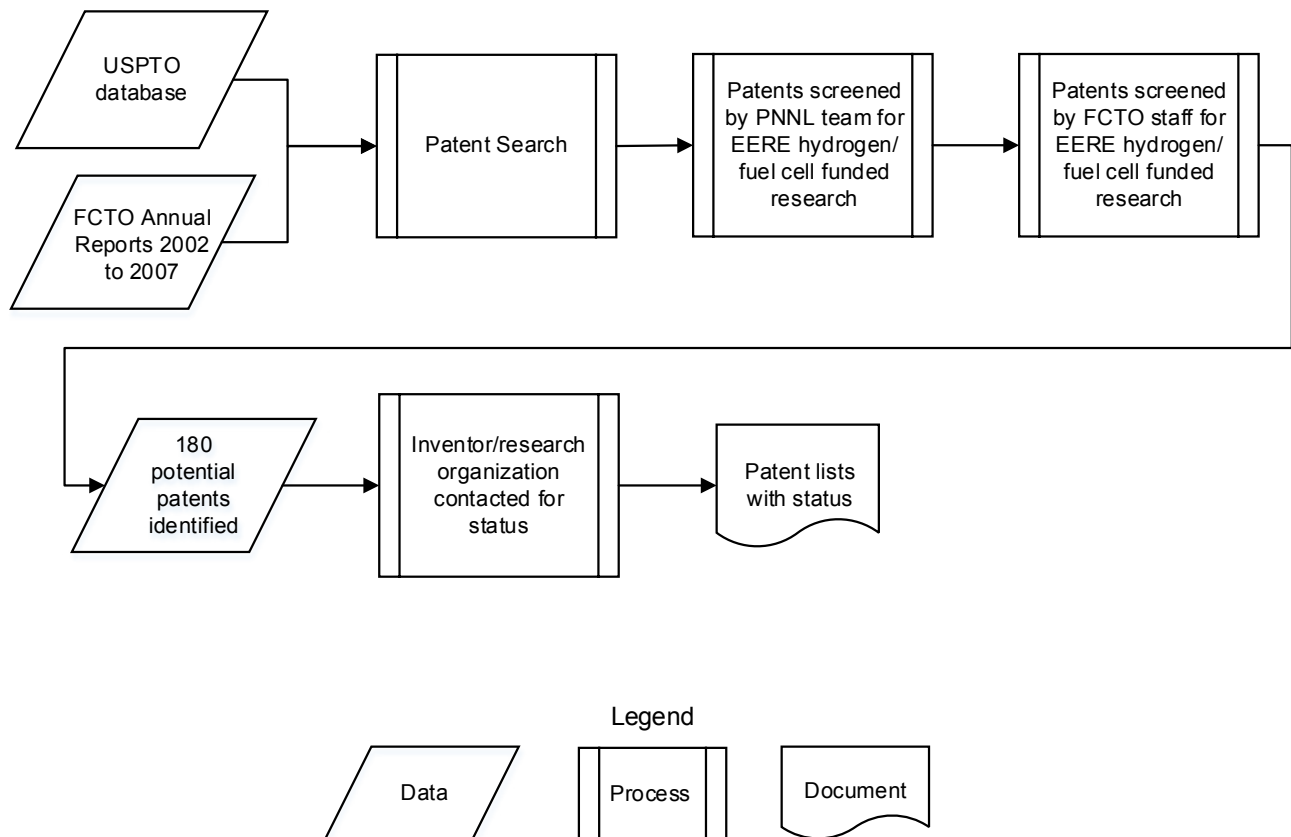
USPTO database

FCTO Annual Reports 2002 to 2007

Patent Search

Patents screened by PNNL team for EERE hydrogen/ fuel cell funded research

Patents screened by FCTO staff for EERE hydrogen/ fuel cell funded research

180 potential patents identified

Inventor/research organization contacted for status

Patent lists with status

Legend

Data

Process

Document